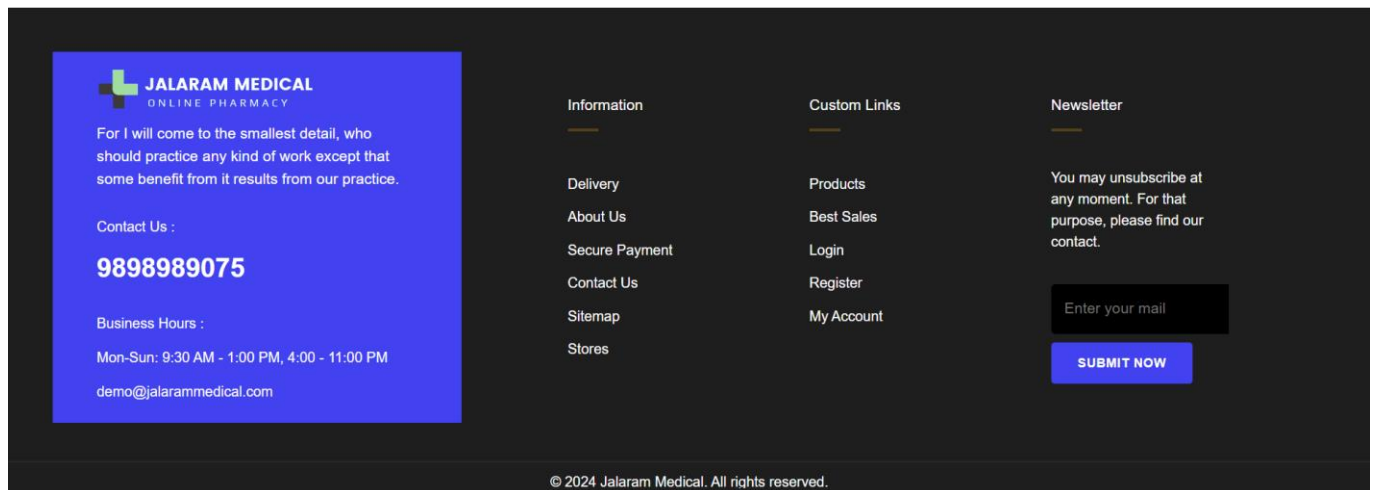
JALARAM MEDICAL
ONLINE PHARMACY

For I will come to the smallest detail, who should practice any kind of work except that some benefit from it results from our practice.

Contact Us :

9898989075

Business Hours :

Mon-Sun: 9:30 AM - 1:00 PM, 4:00 - 11:00 PM

demo@jalarammedical.com

Information

Delivery
About Us
Secure Payment
Contact Us
Sitemap
Stores

Custom Links

Products
Best Sales
Login
Register
My Account

Newsletter

You may unsubscribe at any moment. For that purpose, please find our contact.

Enter your mail

SUBMIT NOW

© 2024 Jalaram Medical. All rights reserved.